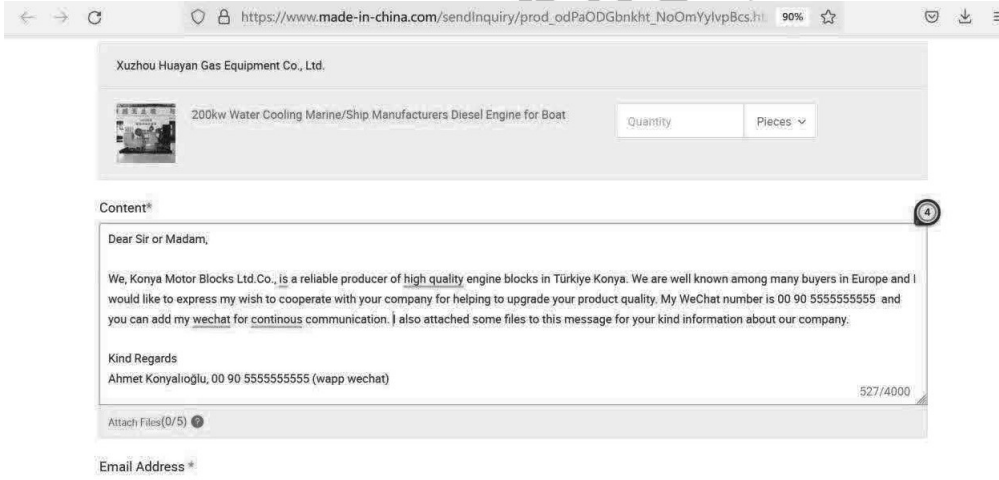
https://www.made-in-china.com/sendInquiry/prod_odPaODGbnkht_NoOmYylvpBcs.ht 90%

Xuzhou Huayan Gas Equipment Co., Ltd.

200kw Water Cooling Marine/Ship Manufacturers Diesel Engine for Boat

Quantity

Pieces

Content*

4

Dear Sir or Madam,

We, Konya Motor Blocks Ltd.Co., is a reliable producer of high quality engine blocks in Türkiye Konya. We are well known among many buyers in Europe and I would like to express my wish to cooperate with your company for helping to upgrade your product quality. My WeChat number is 00 90 5555555555 and you can add my wechat for continous communication. I also attached some files to this message for your kind information about our company.

Kind Regards
Ahmet Konyalıoğlu, 00 90 5555555555 (wapp wechat)

527/4000

Attach Files(0/5)

Email Address *